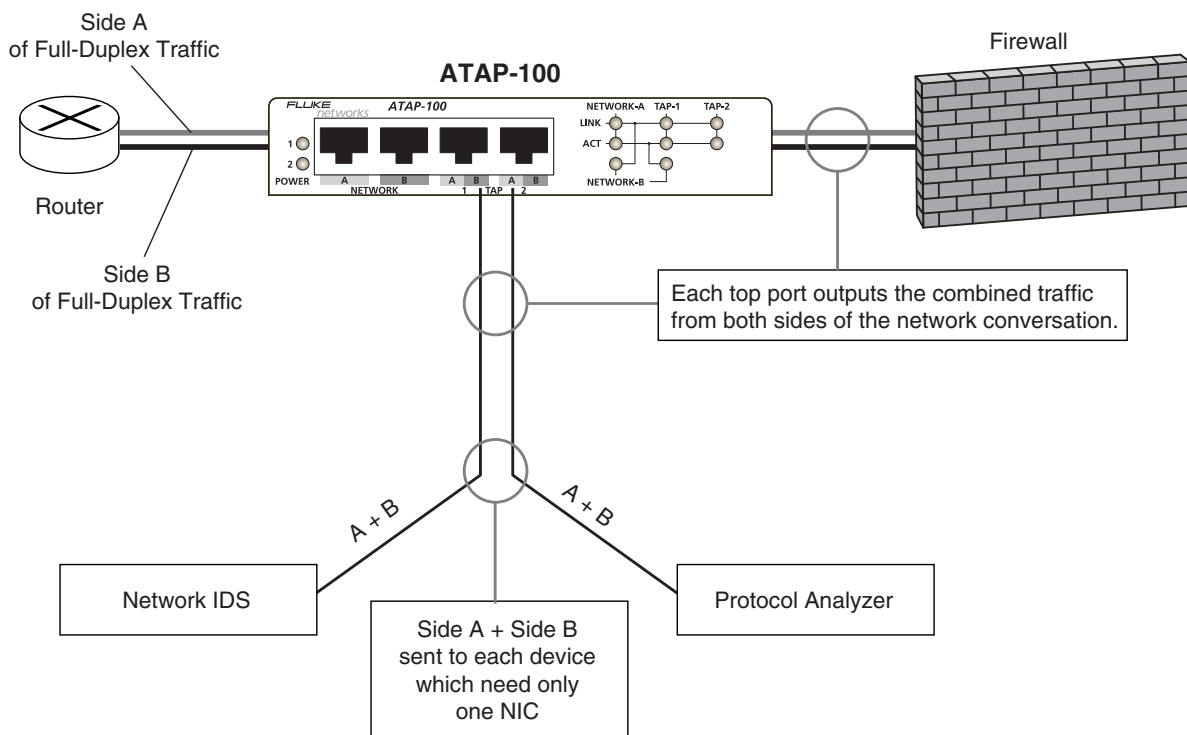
Side A
of Full-Duplex Traffic

ATAP-100

Firewall

FLUKE networks

ATAP-100

1
2
POWER

A
B
NETWORK

A B
1 TAP 2
A B

NETWORK-A
TAP-1
TAP-2
LINK
ACT
NETWORK-B

Router

Side B
of Full-Duplex Traffic

Each top port outputs the combined traffic from both sides of the network conversation.

A + B

A + B

Network IDS

Protocol Analyzer

Side A + Side B
sent to each device
which need only
one NIC